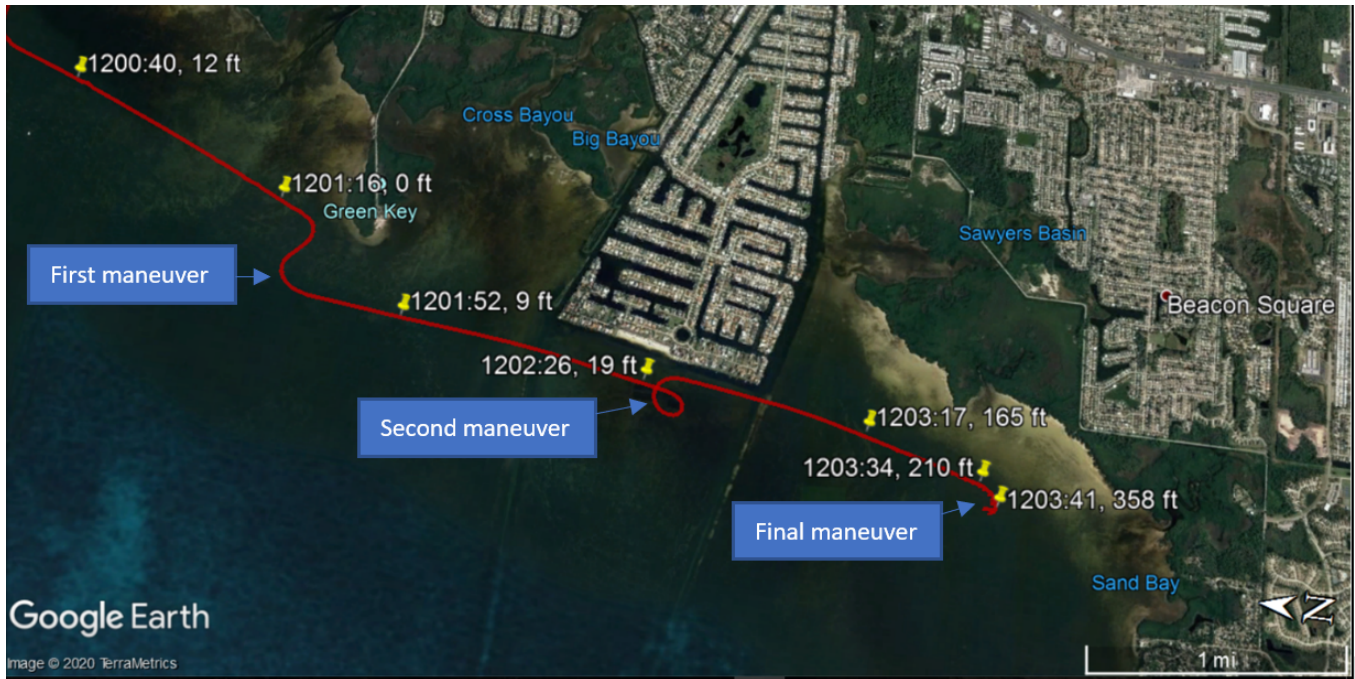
1200:40, 12 ft

Cross Bayou

Big Bayou

1201:16, 0 ft

Green Key

Sawyers Basin

First maneuver

1201:52, 9 ft

Beacon Square

1202:26, 19 ft

Second maneuver

1203:17, 165 ft

1203:34, 210 ft

1203:41, 358 ft

Final maneuver

Sand Bay

Google Earth

Image © 2020 TerraMetrics

N

1 mi